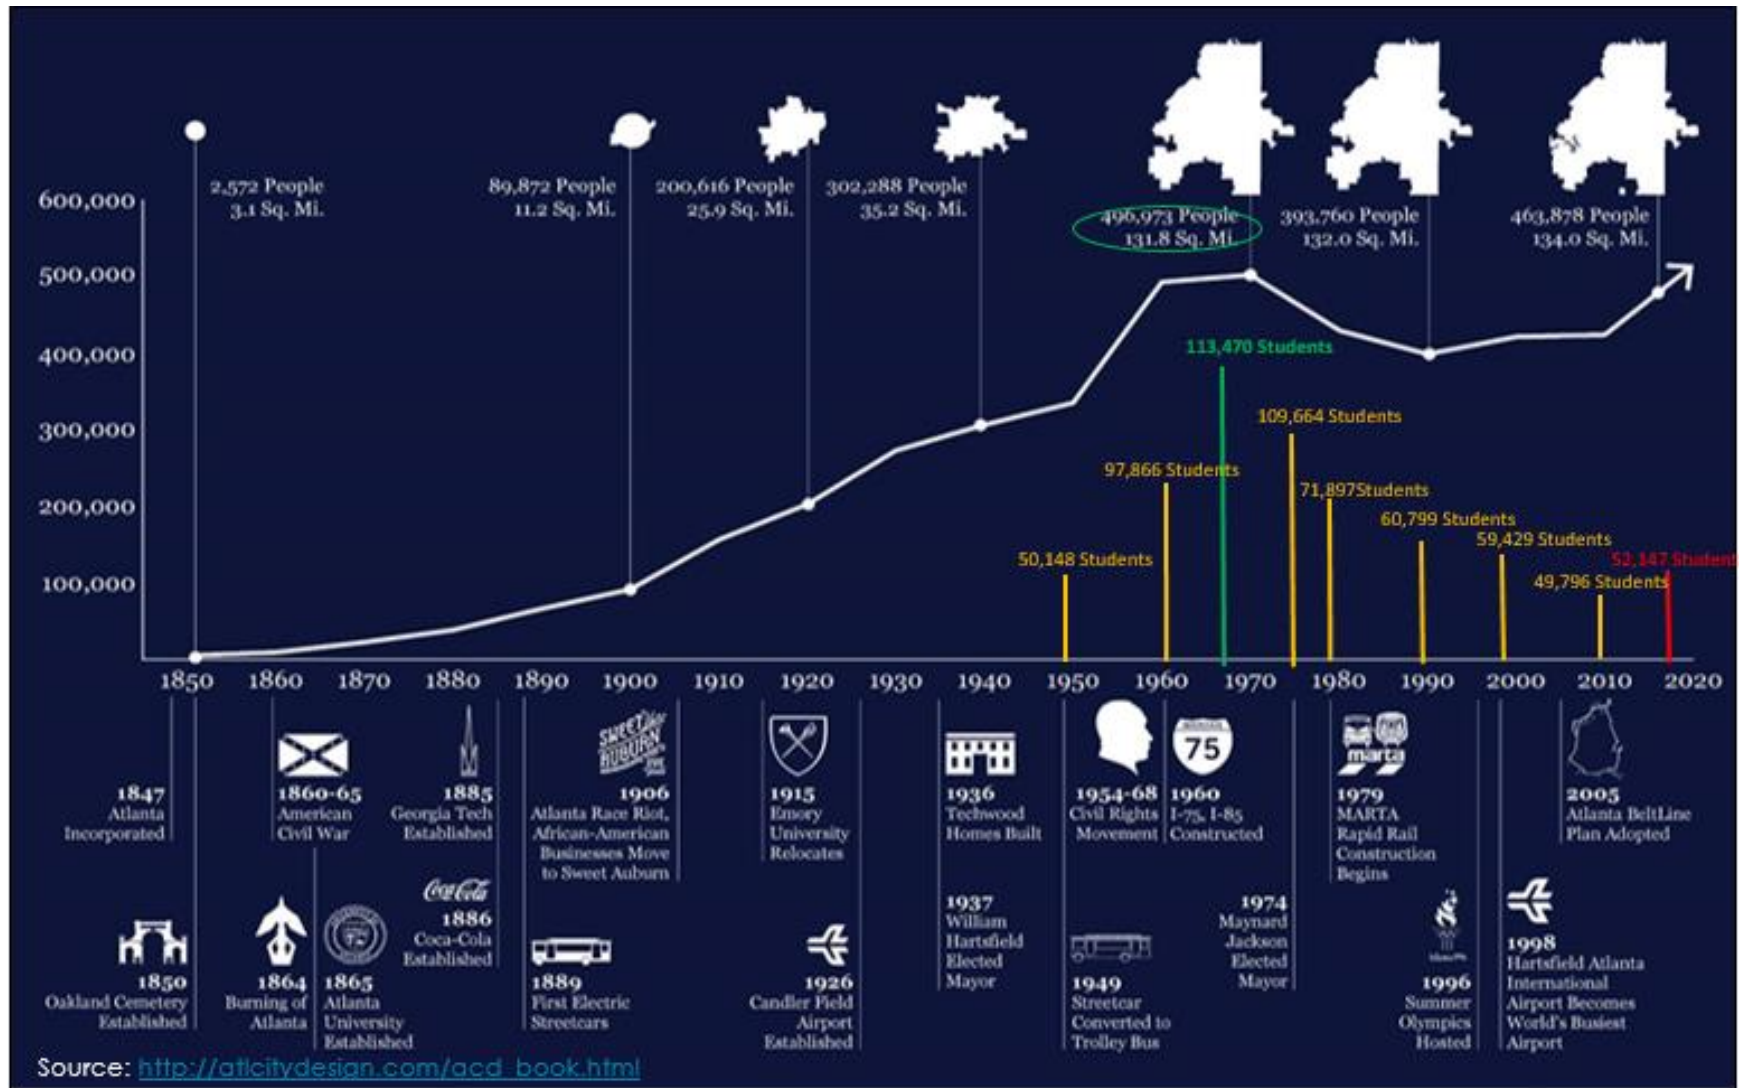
600,000
500,000
400,000
300,000
200,000
100,000

2,572 People
3.1 Sq. Mi.

89,872 People
11.2 Sq. Mi.

200,616 People
25.9 Sq. Mi.

302,288 People
35.2 Sq. Mi.

496,973 People
131.8 Sq. Mi.

393,760 People
132.0 Sq. Mi.

463,878 People
134.0 Sq. Mi.

113,470 Students
109,664 Students
97,866 Students
71,897Students
60,799 Students
59,429 Students
52,147 Student
50,148 Students
49,796 Students

1850 1860 1870 1880 1890 1900 1910 1920 1930 1940 1950 1960 1970 1980 1990 2000 2010 2020

1847
Atlanta
Incorporated

1860-65
American
Civil War

1885
Georgia Tech
Established

1906
Atlanta Race Riot,
African-American
Businesses Move
to Sweet Auburn

1915
Emory
University
Relocates

1936
Techwood
Homes Built

1954-68
Civil Rights
Movement

75
1960
I-75, I-85
Constructed

marta
1979
MARTA
Rapid Rail
Construction
Begins

2005
Atlanta BeltLine
Plan Adopted

Coca-Cola
1886
Coca-Cola
Established

1937
William
Hartsfield
Elected
Mayor

1974
Maynard
Jackson
Elected
Mayor

1850
Oakland Cemetery
Established

1864
Burning of
Atlanta

1865
Atlanta
University
Established

1889
First Electric
Streetcars

1926
Candler Field
Airport
Established

1949
Streetcar
Converted to
Trolley Bus

1996
Summer
Olympics
Hosted

1998
Hartsfield Atlanta
International
Airport Becomes
World's Busiest
Airport

Source: http://atlcitydesign.com/acd_book.html